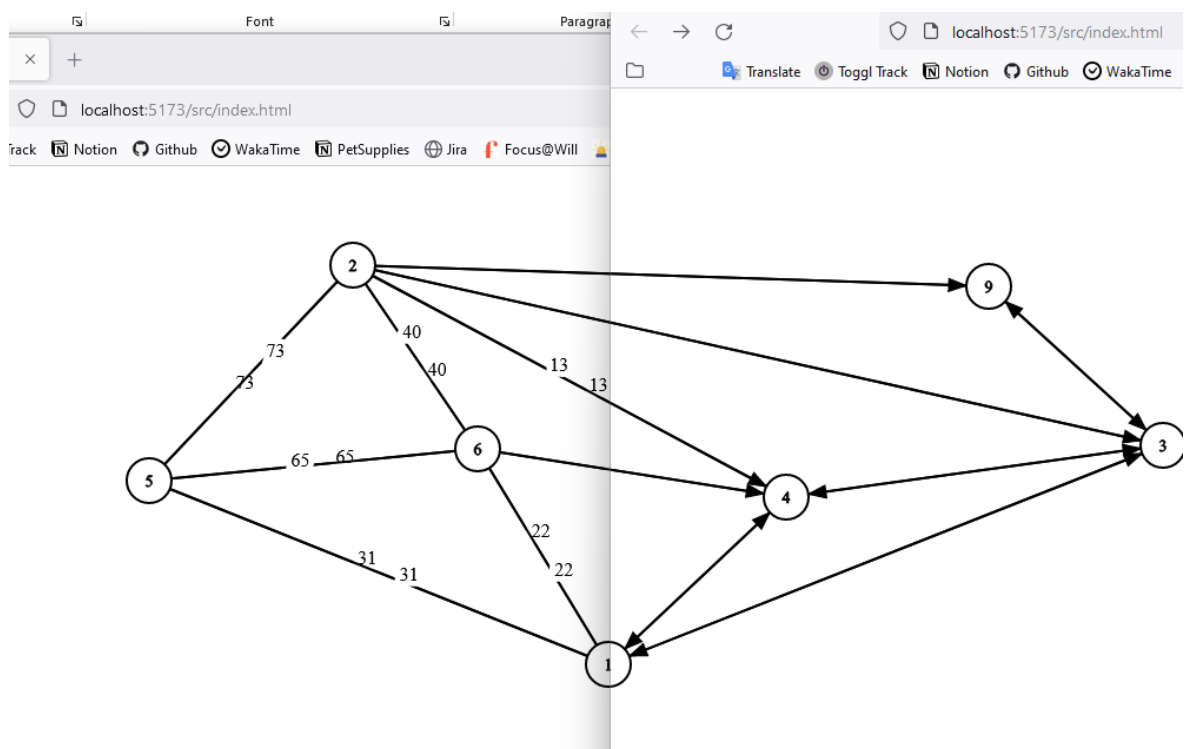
Font

Paragrap

×
+

localhost:5173/src/index.html

Track Notion Github WakaTime PetSupplies Jira Focus@Will

localhost:5173/src/index.html

Translate Toggl Track Notion Github WakaTime

2
9
73
40
73
40
13
13
3
5
65
65
6
4
22
31
22
31
1